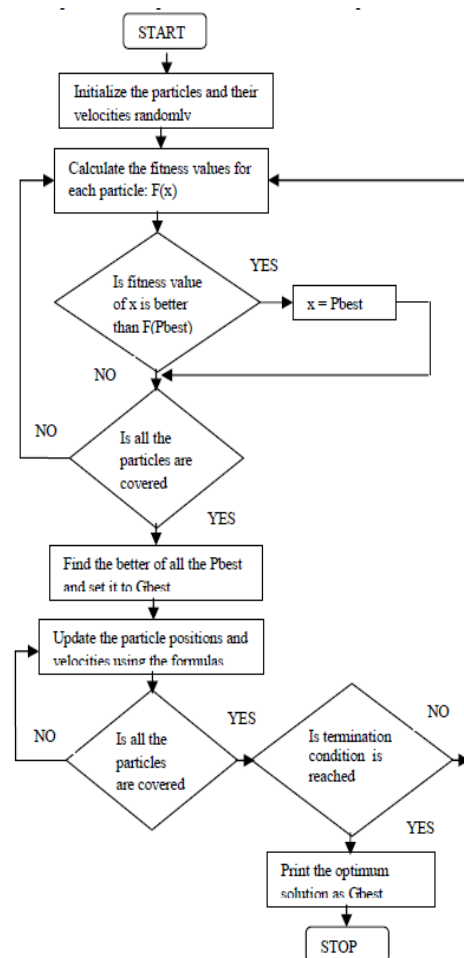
START

Initialize the particles and their velocities randomly

Calculate the fitness values for each particle: F(x)

Is fitness value of x is better than F(Pbest)

YES

x = Pbest

NO

NO

Is all the particles are covered

YES

Find the better of all the Pbest and set it to Gbest

Update the particle positions and velocities using the formulas

NO

Is all the particles are covered

YES

Is termination condition is reached

NO

YES

Print the optimum solution as Gbest

STOP